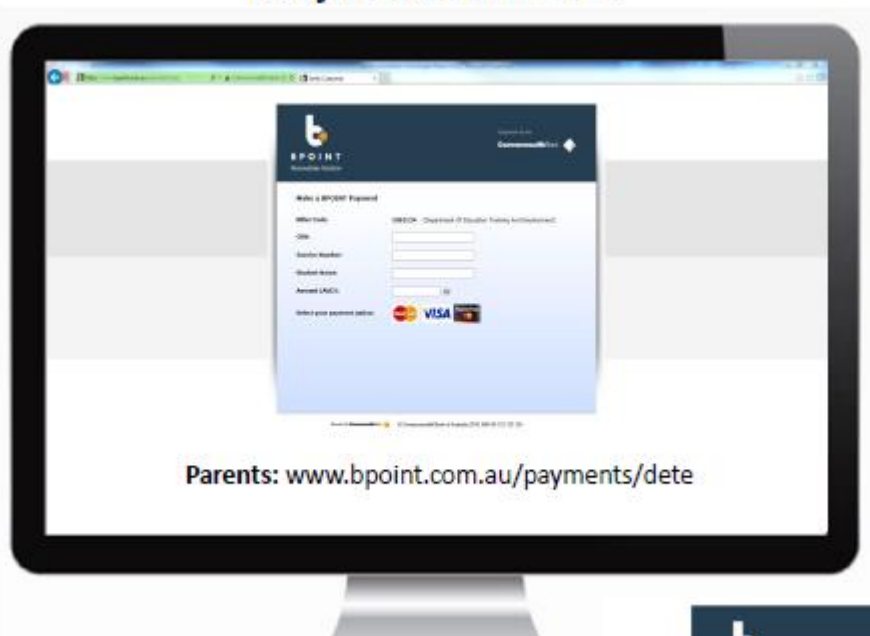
BPOINT

CommonwealthBank

Make a BPOINT Payment

Biller Code

Department of Education Training And Employment

CRN

Invoice Number

Student Name

Amount (AUD)

Select your payment option

VISA

Parents: www.bpoint.com.au/payments/dete